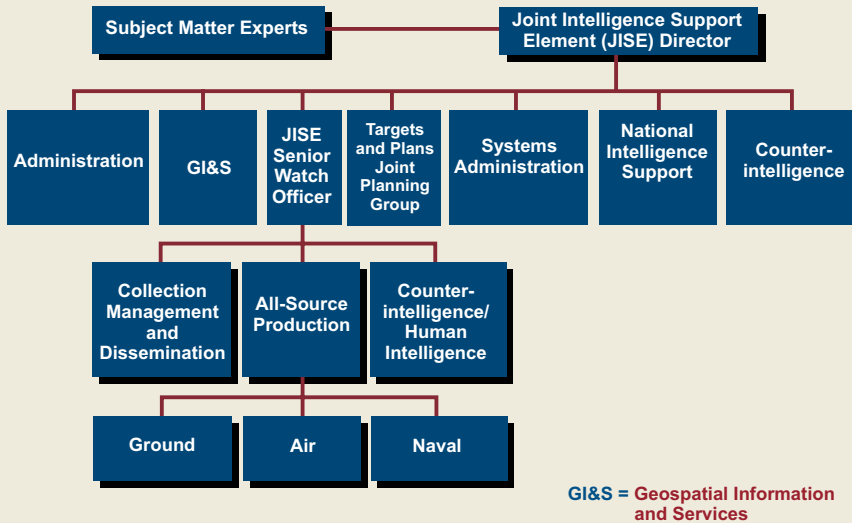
Subject Matter Experts

Joint Intelligence Support Element (JISE) Director

Administration

GI&S

JISE Senior Watch Officer

Targets and Plans Joint Planning Group

Systems Administration

National Intelligence Support

Counterintelligence

Collection Management and Dissemination

All-Source Production

Counterintelligence/ Human Intelligence

Ground

Air

Naval

GI&S = Geospatial Information and Services